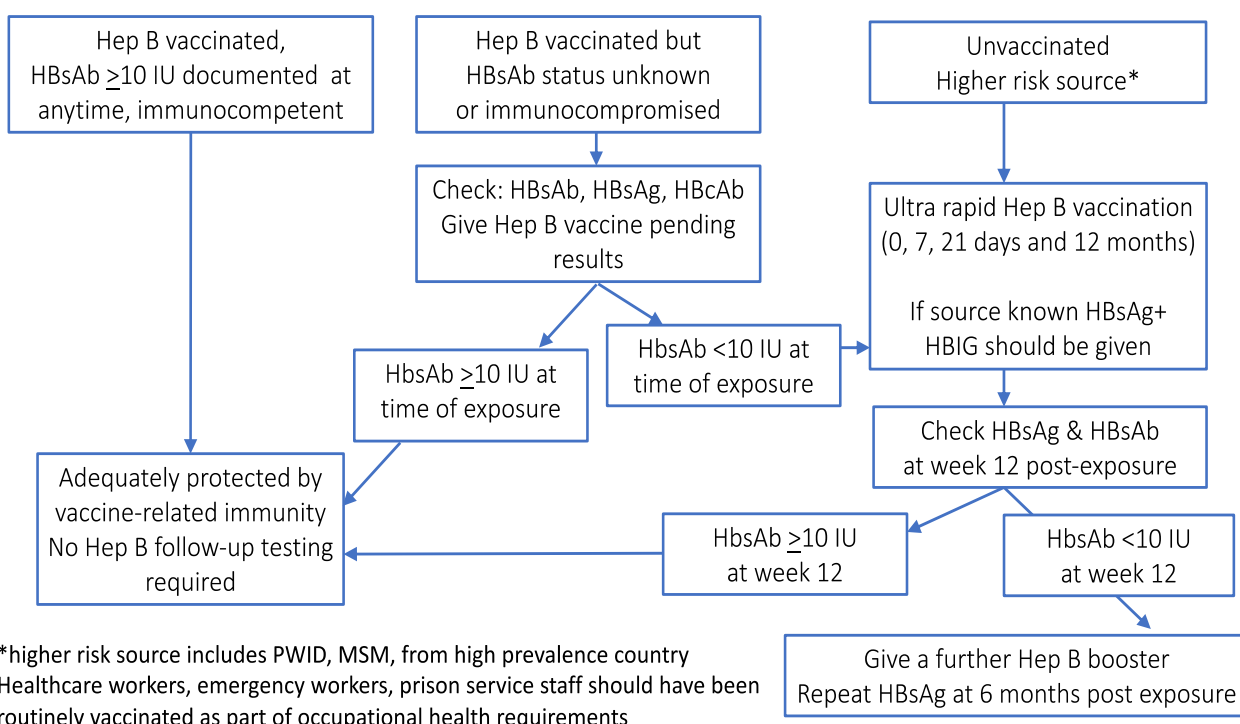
Hep B vaccinated, HBsAb $\geq$10 IU documented at anytime, immunocompetent

Hep B vaccinated but HBsAb status unknown or immunocompromised

Unvaccinated
Higher risk source*

Check: HBsAb, HBsAg, HBcAb
Give Hep B vaccine pending results

Ultra rapid Hep B vaccination (0, 7, 21 days and 12 months)

If source known HBsAg+ HBIG should be given

HbsAb $\geq$10 IU at time of exposure

HbsAb <10 IU at time of exposure

Check HBsAg & HBsAb at week 12 post-exposure

Adequately protected by vaccine-related immunity
No Hep B follow-up testing required

HbsAb $\geq$10 IU at week 12

HbsAb <10 IU at week 12

Give a further Hep B booster
Repeat HBsAg at 6 months post exposure

*higher risk source includes PWID, MSM, from high prevalence country
Healthcare workers, emergency workers, prison service staff should have been routinely vaccinated as part of occupational health requirements